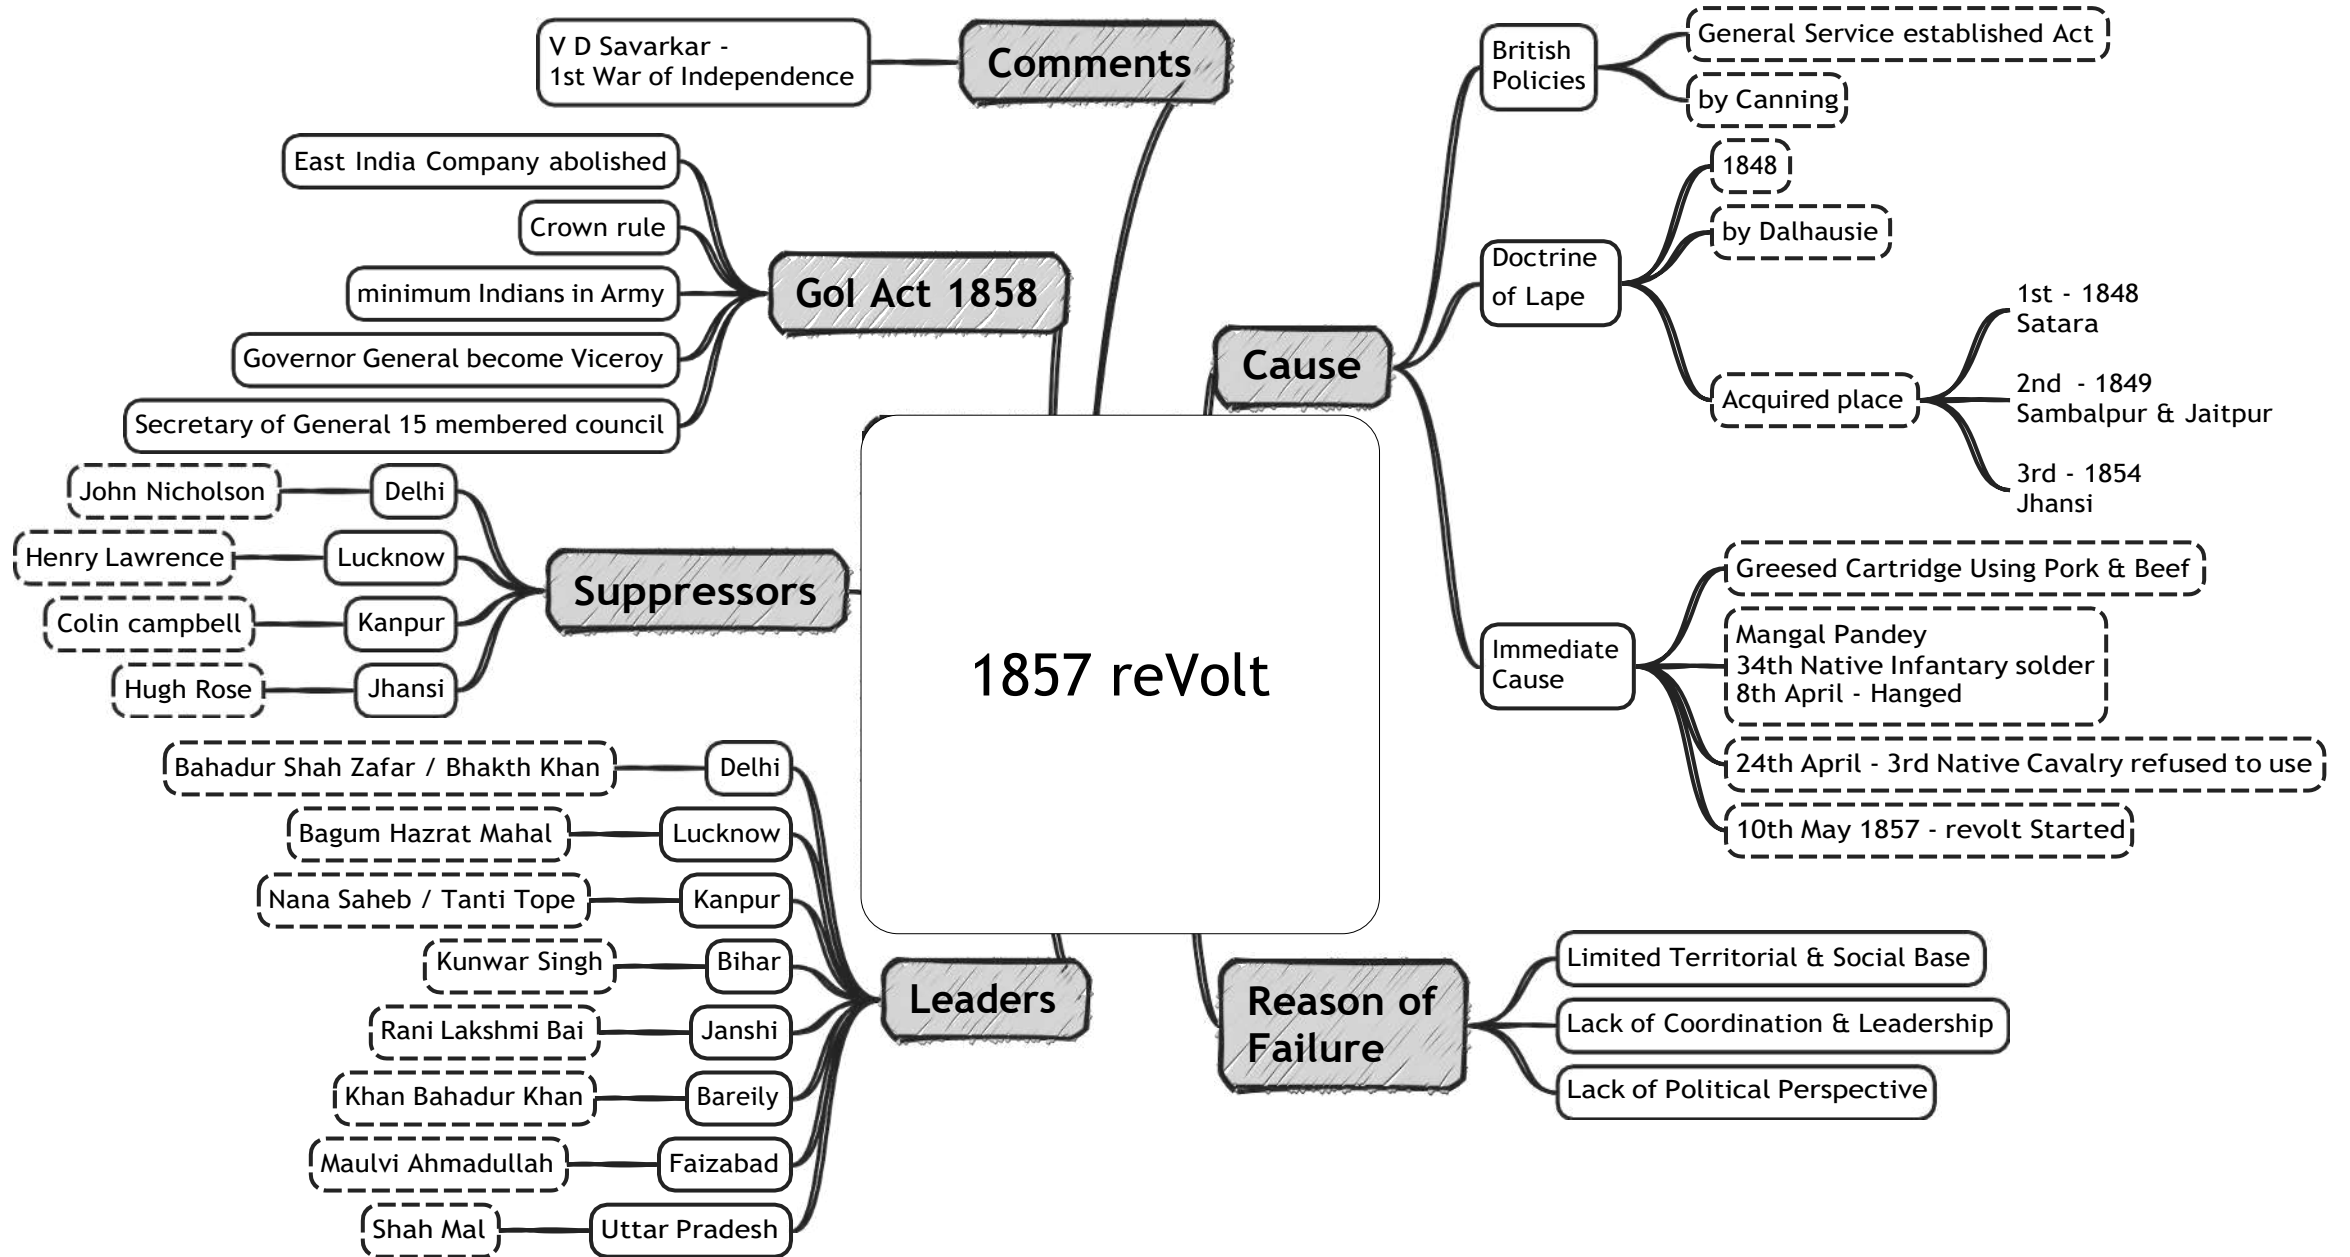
1857 reVolt

Comments
V D Savarkar - 1st War of Independence

GoI Act 1858
East India Company abolished
Crown rule
minimum Indians in Army
Governor General become Viceroy
Secretary of General 15 membered council

Suppressors
Delhi
John Nicholson
Lucknow
Henry Lawrence
Kanpur
Colin campbell
Jhansi
Hugh Rose

Leaders
Delhi
Bahadur Shah Zafar / Bhakth Khan
Lucknow
Bagum Hazrat Mahal
Kanpur
Nana Saheb / Tanti Tope
Bihar
Kunwar Singh
Janshi
Rani Lakshmi Bai
Bareily
Khan Bahadur Khan
Faizabad
Maulvi Ahmadullah
Uttar Pradesh
Shah Mal

Cause
British Policies
General Service established Act
by Canning
Doctrine of Lape
1848
by Dalhausie
Acquired place
1st - 1848
Satara
2nd - 1849
Sambalpur & Jaitpur
3rd - 1854
Jhansi
Immediate Cause
Greesed Cartridge Using Pork & Beef
Mangal Pandey
34th Native Infantary solder
8th April - Hanged
24th April - 3rd Native Cavalry refused to use
10th May 1857 - revolt Started

Reason of Failure
Limited Territorial & Social Base
Lack of Coordination & Leadership
Lack of Political Perspective